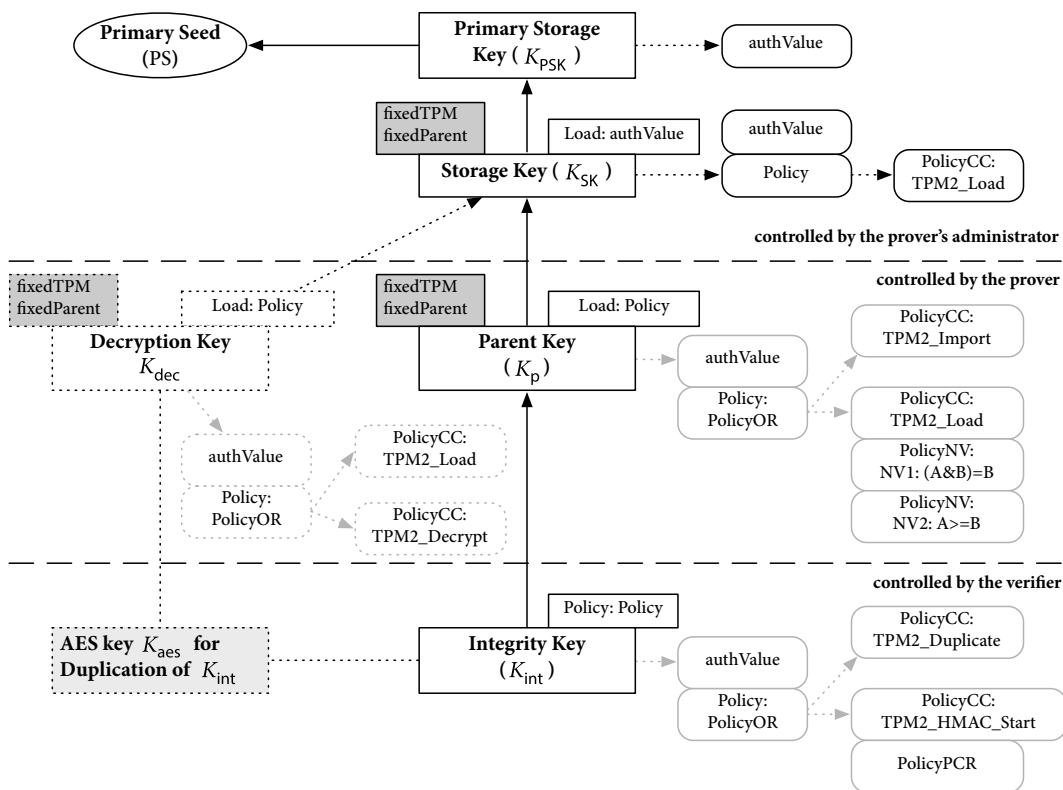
Primary Seed (PS)

Primary Storage Key ( $K_{\mathsf{PSK}}$ )

authValue

fixedTPM fixedParent

Load: authValue

authValue

Storage Key ( $K_{\mathsf{SK}}$ )

Policy

PolicyCC: TPM2_Load

controlled by the prover's administrator

controlled by the prover

fixedTPM fixedParent

Load: Policy

fixedTPM fixedParent

Load: Policy

Decryption Key $K_{\mathsf{dec}}$

Parent Key ( $K_{\mathsf{p}}$ )

authValue

PolicyCC: TPM2_Import

Policy: PolicyOR

PolicyCC: TPM2_Load

PolicyNV: NV1: (A&B)=B

PolicyNV: NV2: A>=B

authValue

PolicyCC: TPM2_Load

Policy: PolicyOR

PolicyCC: TPM2_Decrypt

controlled by the verifier

Policy: Policy

AES key $K_{\mathsf{aes}}$ for Duplication of $K_{\mathsf{int}}$

Integrity Key ( $K_{\mathsf{int}}$ )

authValue

PolicyCC: TPM2_Duplicate

Policy: PolicyOR

PolicyCC: TPM2_HMAC_Start

PolicyPCR